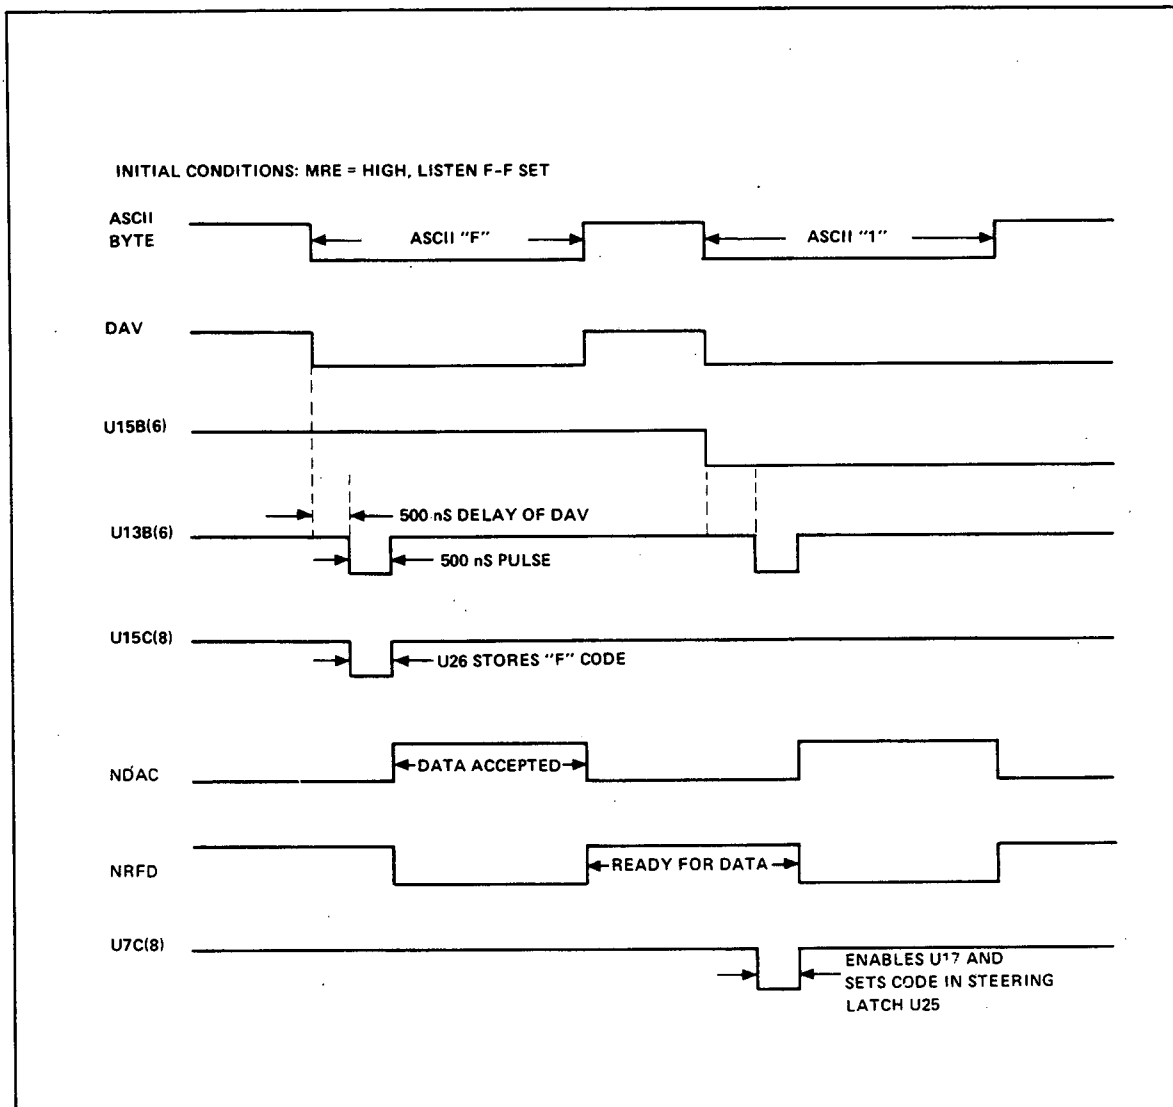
INITIAL CONDITIONS: MRE = HIGH, LISTEN F-F SET

ASCII BYTE

ASCII "F"

ASCII "1"

DAV

U15B(6)

500 nS DELAY OF DAV

U13B(6)

500 nS PULSE

U15C(8)

U26 STORES "F" CODE

NDAC

DATA ACCEPTED

NRFD

READY FOR DATA

U7C(8)

ENABLES U17 AND SETS CODE IN STEERING LATCH U25